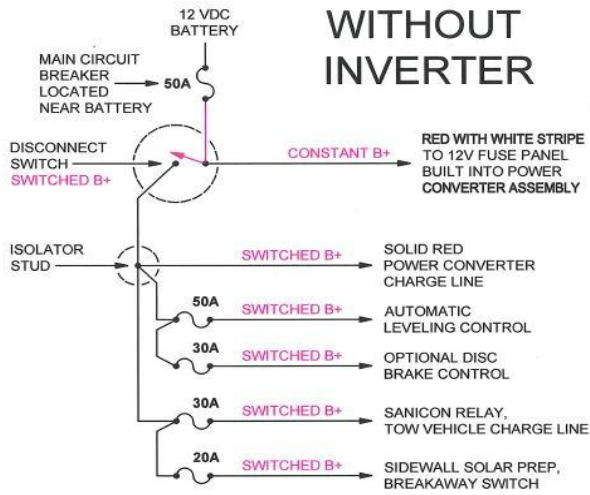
WITHOUT INVERTER

12 VDC BATTERY

MAIN CIRCUIT BREAKER LOCATED NEAR BATTERY

50A

DISCONNECT SWITCH
SWITCHED B+

CONSTANT B+

RED WITH WHITE STRIPE TO 12V FUSE PANEL BUILT INTO POWER CONVERTER ASSEMBLY

ISOLATOR STUD

SWITCHED B+

SOLID RED POWER CONVERTER CHARGE LINE

50A

SWITCHED B+

AUTOMATIC LEVELING CONTROL

30A

SWITCHED B+

OPTIONAL DISC BRAKE CONTROL

30A

SWITCHED B+

SANICON RELAY, TOW VEHICLE CHARGE LINE

20A

SWITCHED B+

SIDEWALL SOLAR PREP, BREAKAWAY SWITCH